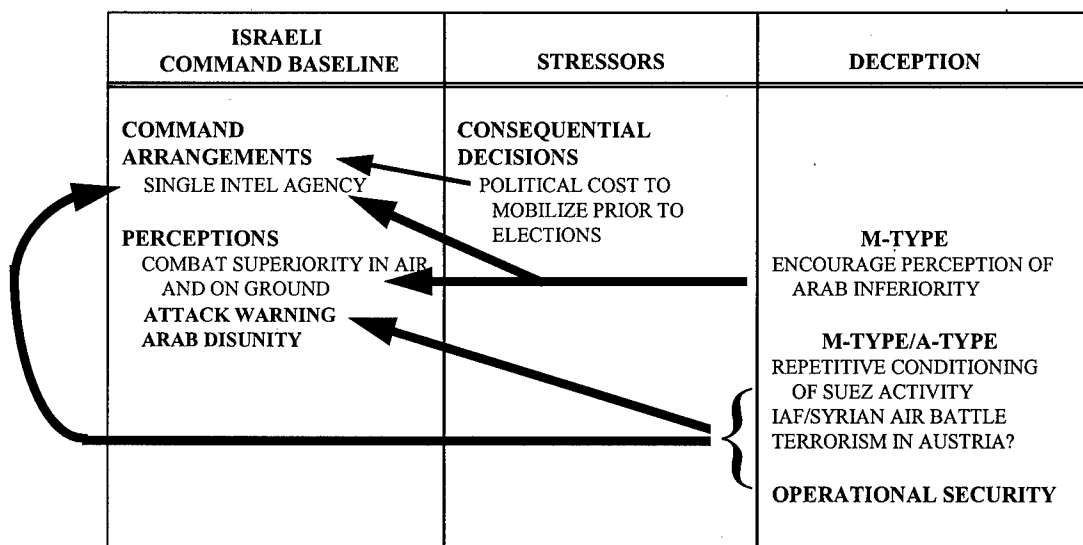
| ISRAELI COMMAND BASELINE | STRESSORS | DECEPTION |
|---|---|---|
| COMMAND ARRANGEMENTS<br>SINGLE INTEL AGENCY<br><br>PERCEPTIONS<br>COMBAT SUPERIORITY IN AIR AND ON GROUND<br>ATTACK WARNING<br>ARAB DISUNITY | CONSEQUENTIAL DECISIONS<br>POLITICAL COST TO MOBILIZE PRIOR TO ELECTIONS | M-TYPE<br>ENCOURAGE PERCEPTION OF ARAB INFERIORITY<br><br>M-TYPE/A-TYPE<br>REPETITIVE CONDITIONING OF SUEZ ACTIVITY<br>IAF/SYRIAN AIR BATTLE<br>TERRORISM IN AUSTRIA?<br><br>OPERATIONAL SECURITY |